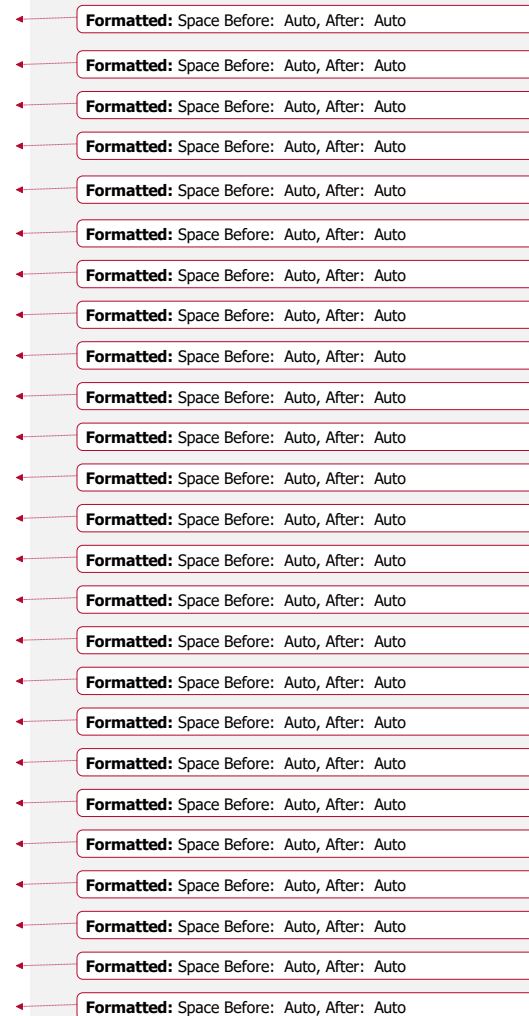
**Formatted:** Space Before: Auto, After: Auto

**Formatted:** Space Before: Auto, After: Auto

**Formatted:** Space Before: Auto, After: Auto

**Formatted:** Space Before: Auto, After: Auto

**Formatted:** Space Before: Auto, After: Auto

**Formatted:** Space Before: Auto, After: Auto

**Formatted:** Space Before: Auto, After: Auto

**Formatted:** Space Before: Auto, After: Auto

**Formatted:** Space Before: Auto, After: Auto

**Formatted:** Space Before: Auto, After: Auto

**Formatted:** Space Before: Auto, After: Auto

**Formatted:** Space Before: Auto, After: Auto

**Formatted:** Space Before: Auto, After: Auto

**Formatted:** Space Before: Auto, After: Auto

**Formatted:** Space Before: Auto, After: Auto

**Formatted:** Space Before: Auto, After: Auto

**Formatted:** Space Before: Auto, After: Auto

**Formatted:** Space Before: Auto, After: Auto

**Formatted:** Space Before: Auto, After: Auto

**Formatted:** Space Before: Auto, After: Auto

**Formatted:** Space Before: Auto, After: Auto

**Formatted:** Space Before: Auto, After: Auto

**Formatted:** Space Before: Auto, After: Auto

**Formatted:** Space Before: Auto, After: Auto

**Formatted:** Space Before: Auto, After: Auto